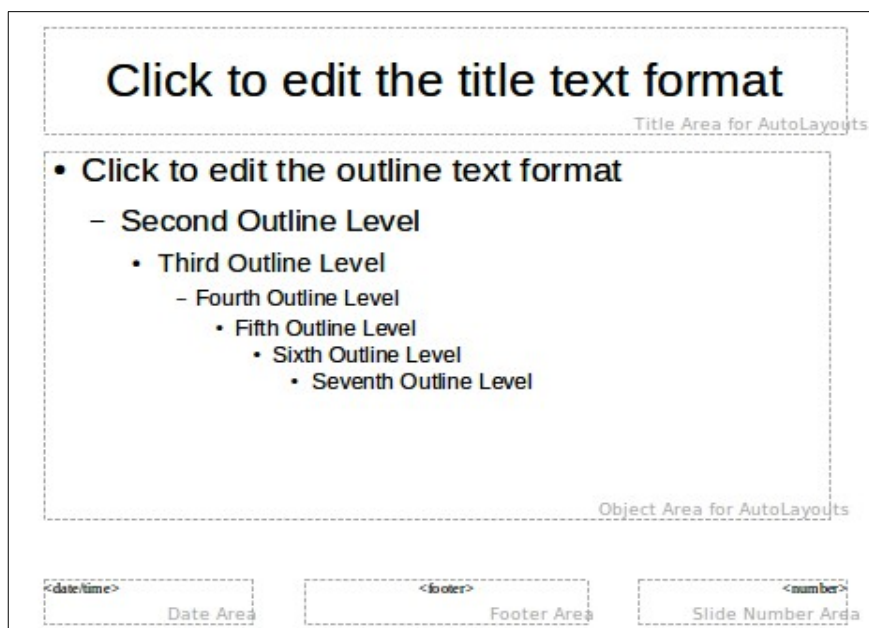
Click to edit the title text format

Title Area for AutoLayouts

- Click to edit the outline text format
  - Second Outline Level
    - Third Outline Level
      - Fourth Outline Level
        - Fifth Outline Level
          - Sixth Outline Level
            - Seventh Outline Level

Object Area for AutoLayouts

<date/time>

Date Area

<footer>

Footer Area

<number>

Slide Number Area